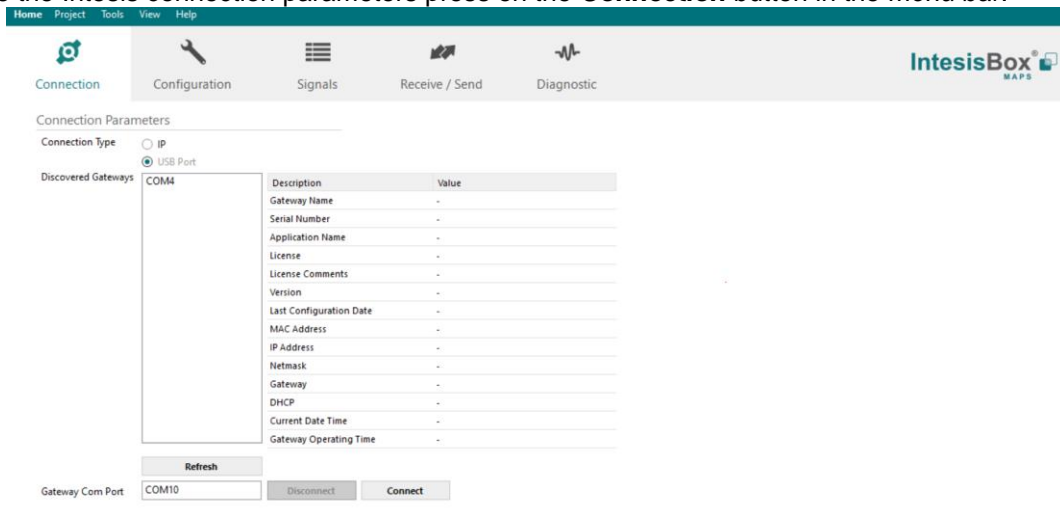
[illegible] the Intesis connection parameters press on the Connection button in the menu bar

Home Project Tools View Help

Connection Configuration Signals Receive / Send Diagnostic

IntesisBox® MAPS

Connection Parameters

Connection Type
IP
USB Port

Discovered Gateways
COM4

| Description | Value |
|---|---|
| Gateway Name | - |
| Serial Number | - |
| Application Name | - |
| License | - |
| License Comments | - |
| Version | - |
| Last Configuration Date | - |
| MAC Address | - |
| IP Address | - |
| Netmask | - |
| Gateway | - |
| DHCP | - |
| Current Date Time | - |
| Gateway Operating Time | - |

Refresh

Gateway Com Port COM10 Disconnect Connect